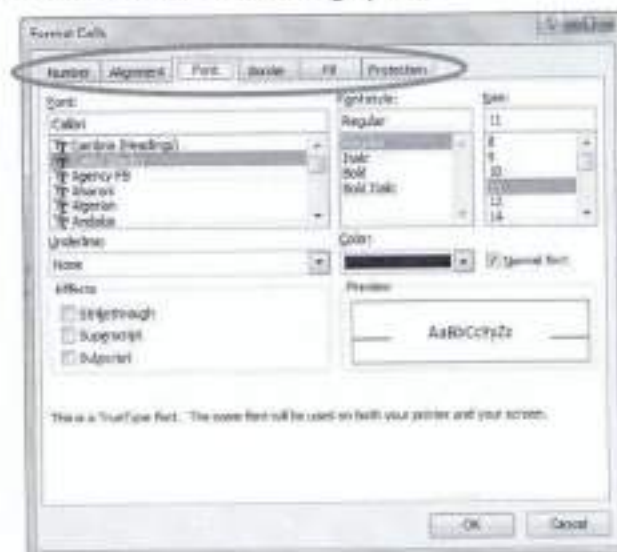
Format Cells

Number Alignment Font Border Fill Protection

Font:
Calibri
Cambria (Headings)
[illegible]
Agency FB
Aharoni
Algerian
Andalus

Font style:
Regular
Regular
Italic
Bold
Bold Italic

Size:
11
8
9
10
11
12
14

Underline:
None

Color:

Normal font

Effects
Strikethrough
Superscript
Subscript

Preview
AaBbCcYyZz

This is a TrueType font. The same font will be used on both your printer and your screen.

OK Cancel